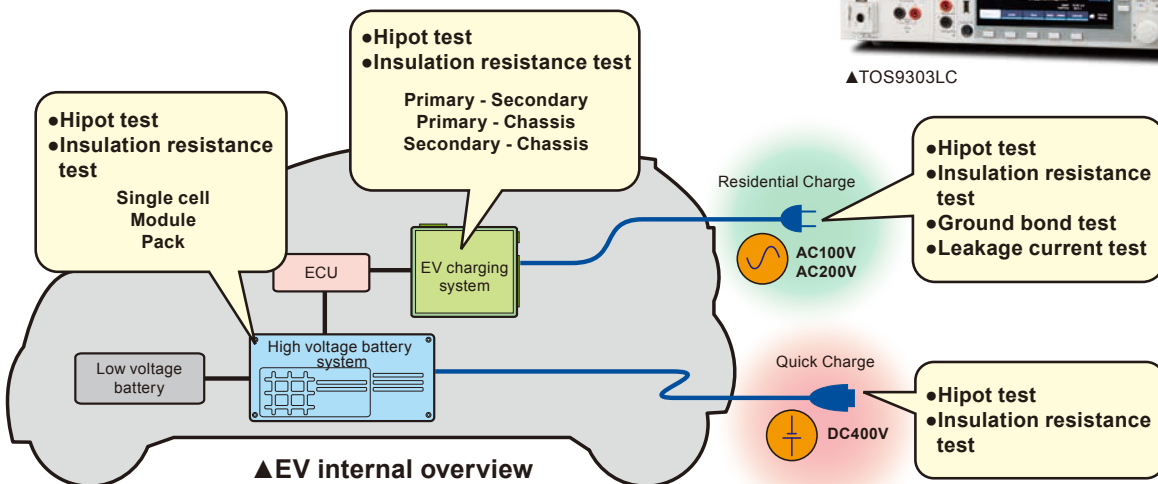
▲TOS9303LC

●Hipot test
●Insulation resistance test
Single cell
Module
Pack

●Hipot test
●Insulation resistance test
Primary - Secondary
Primary - Chassis
Secondary - Chassis

ECU

EV charging system

Low voltage battery

High voltage battery system

Residential Charge

AC100V
AC200V

●Hipot test
●Insulation resistance test
●Ground bond test
●Leakage current test

Quick Charge

DC400V

●Hipot test
●Insulation resistance test

▲EV internal overview